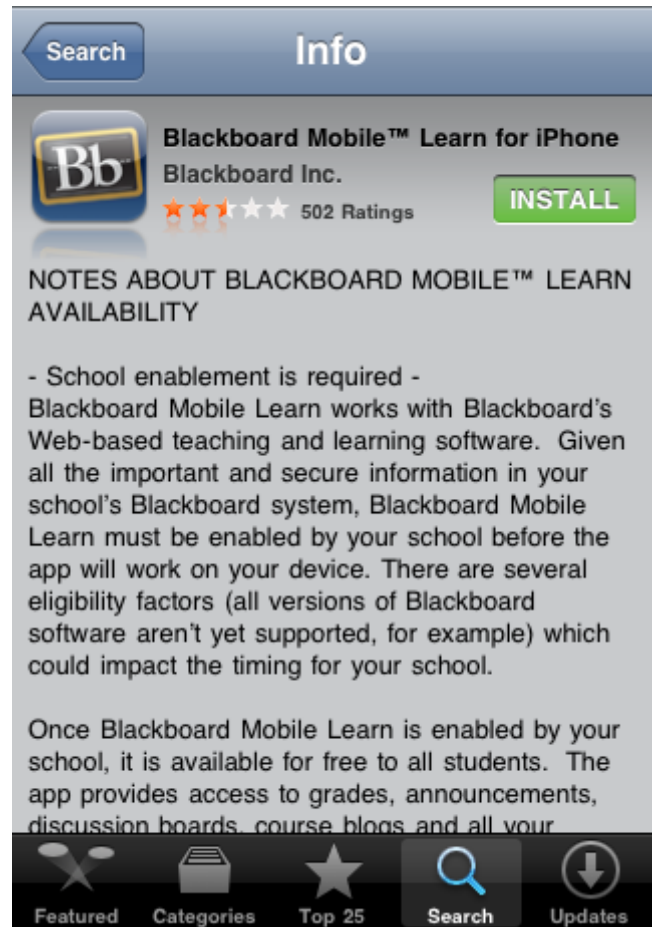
Search

Info

Bb

Blackboard Mobile™ Learn for iPhone

Blackboard Inc.

502 Ratings

INSTALL

NOTES ABOUT BLACKBOARD MOBILE™ LEARN AVAILABILITY

- School enablement is required -
Blackboard Mobile Learn works with Blackboard's Web-based teaching and learning software. Given all the important and secure information in your school's Blackboard system, Blackboard Mobile Learn must be enabled by your school before the app will work on your device. There are several eligibility factors (all versions of Blackboard software aren't yet supported, for example) which could impact the timing for your school.

Once Blackboard Mobile Learn is enabled by your school, it is available for free to all students. The app provides access to grades, announcements, discussion boards, course blogs and all your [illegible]

Featured Categories Top 25 Search Updates